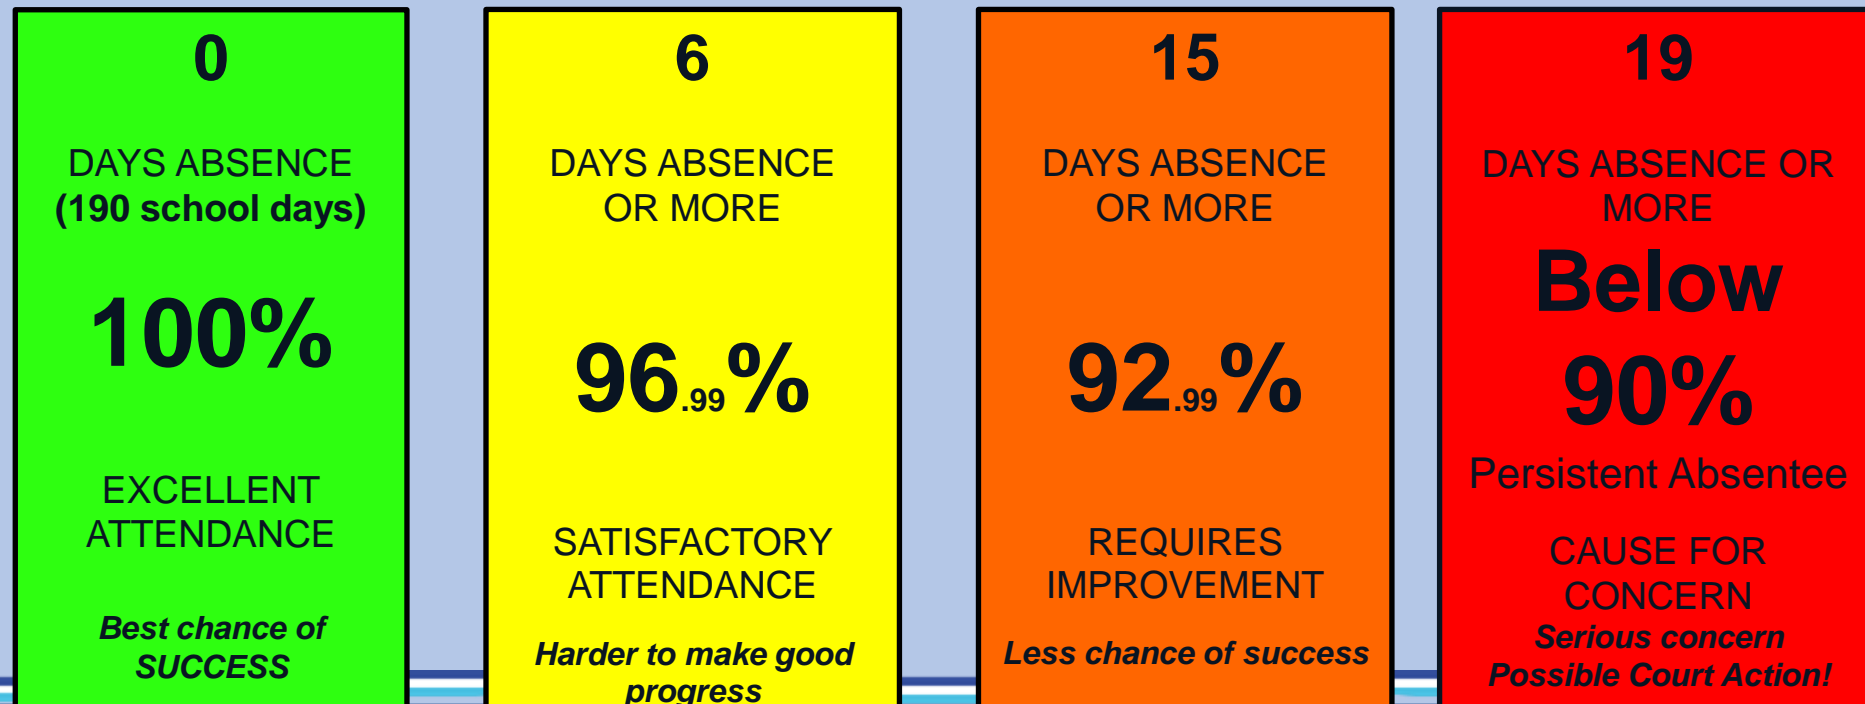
0

DAYS ABSENCE (190 school days)

100%

EXCELLENT ATTENDANCE

*Best chance of SUCCESS*

6

DAYS ABSENCE OR MORE

$96_{.99}\%$

SATISFACTORY ATTENDANCE

*Harder to make good progress*

15

DAYS ABSENCE OR MORE

$92_{.99}\%$

REQUIRES IMPROVEMENT

*Less chance of success*

19

DAYS ABSENCE OR MORE

Below

90%

Persistent Absentee

CAUSE FOR CONCERN

*Serious concern*
*Possible Court Action!*